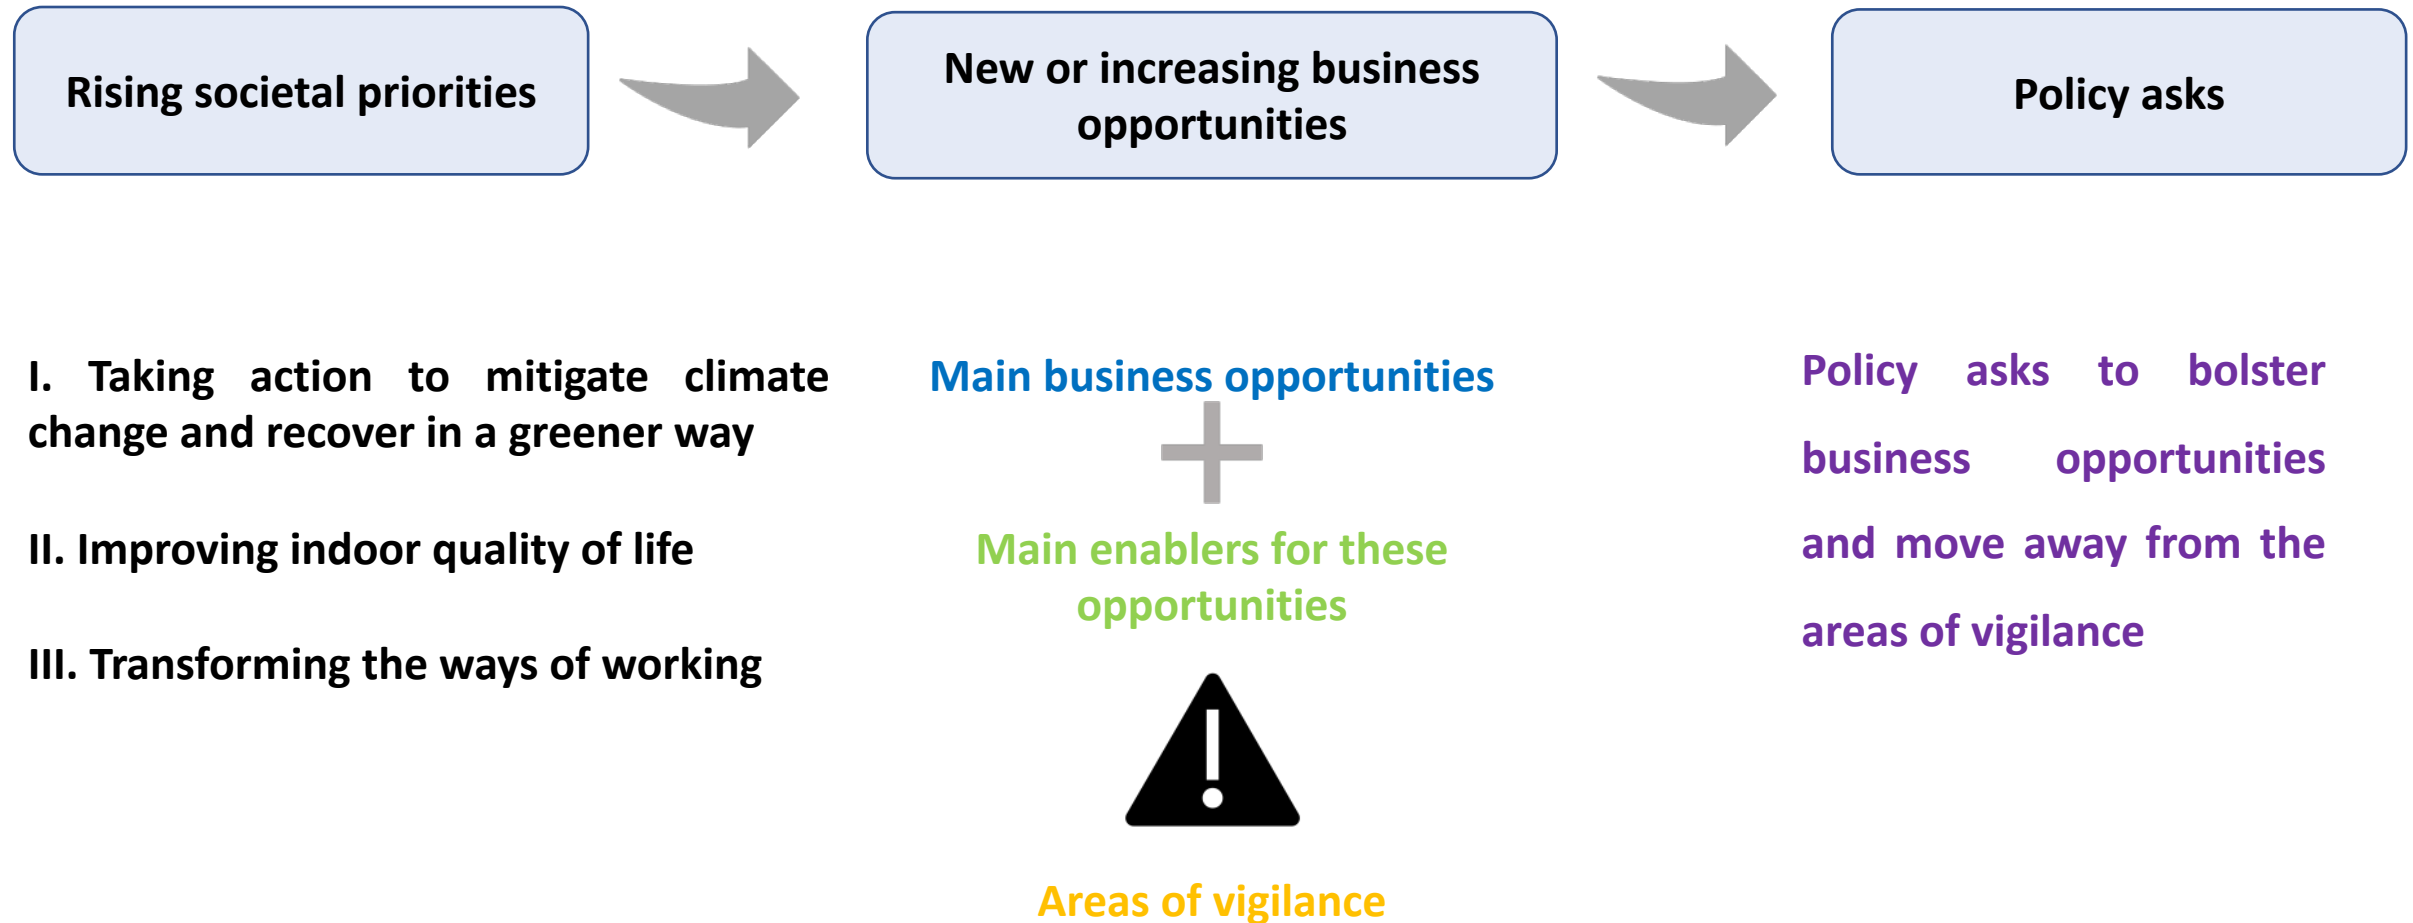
Rising societal priorities

New or increasing business opportunities

Policy asks

I. Taking action to mitigate climate change and recover in a greener way

II. Improving indoor quality of life

III. Transforming the ways of working

Main business opportunities

Main enablers for these opportunities

Areas of vigilance

Policy asks to bolster business opportunities and move away from the areas of vigilance